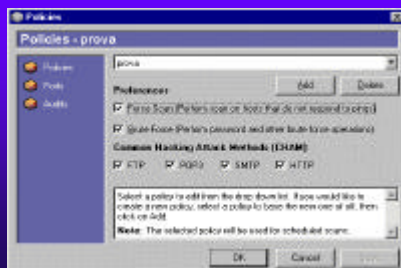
Policies

Policies - prova

Policies
Ports
Audits

prova

Add
Delete

Preferences

Force Scan (Perform scan on hosts that do not respond to ping)

Brute Force (Perform password and other brute force operations)

Common Hacking Attack Methods (CHAM)

FTP
POP3
SMTP
HTTP

Select a policy to edit from the drop down list. If you would like to create a new policy, select a policy to base the new one at all, then click on Add.

Note: The selected policy will be used for scheduled scans.

OK
Cancel
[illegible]